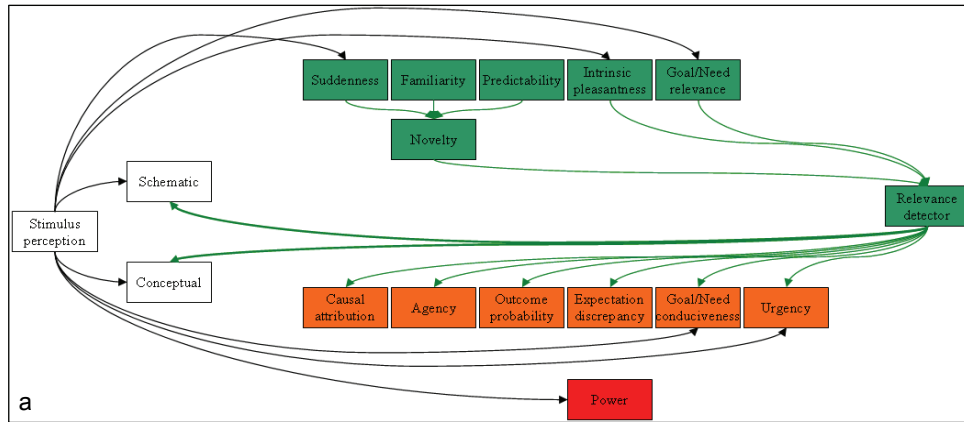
Suddenness
Familiarity
Predictability
Intrinsic pleasantness
Goal/Need relevance
Novelty
Schematic
Stimulus perception
Relevance detector
Conceptual
Causal attribution
Agency
Outcome probability
Expectation discrepancy
Goal/Need conduciveness
Urgency
a
Power